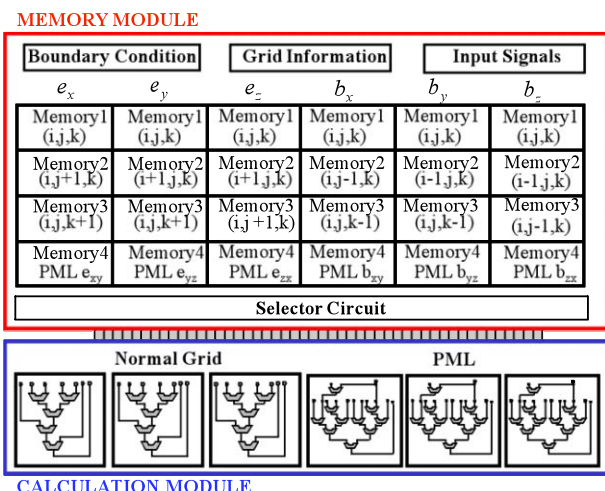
MEMORY MODULE

Boundary Condition

Grid Information

Input Signals

| $e_x$ | $e_y$ | $e_z$ | $b_x$ | $b_y$ | $b_z$ |
|---|---|---|---|---|---|
| Memory1 (i,j,k) | Memory1 (i,j,k) | Memory1 (i,j,k) | Memory1 (i,j,k) | Memory1 (i,j,k) | Memory1 (i,j,k) |
| Memory2 (i,j+1,k) | Memory2 (i+1,j,k) | Memory2 (i+1,j,k) | Memory2 (i,j-1,k) | Memory2 (i-1,j,k) | Memory2 (i-1,j,k) |
| Memory3 (i,j,k+1) | Memory3 (i,j,k+1) | Memory3 (i,j +1,k) | Memory3 (i,j,k-1) | Memory3 (i,j,k-1) | Memory3 (i,j-1,k) |
| Memory4 PML $e_{zy}$ | Memory4 PML $e_{yz}$ | Memory4 PML $e_{zx}$ | Memory4 PML $b_{zy}$ | Memory4 PML $b_{yz}$ | Memory4 PML $b_{zx}$ |

Selector Circuit

Normal Grid

PML

CALCULATION MODULE